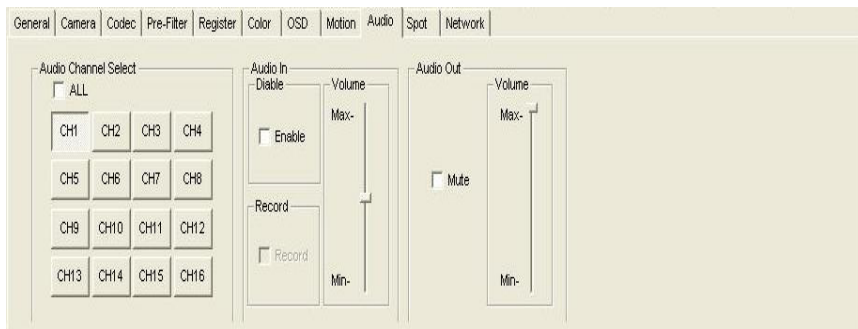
General | Camera | Codec | Pre-Filter | Register | Color | OSD | Motion | Audio | Spot | Network

Audio Channel Select
ALL

| CH1 | CH2 | CH3 | CH4 |
|---|---|---|---|
| CH5 | CH6 | CH7 | CH8 |
| CH9 | CH10 | CH11 | CH12 |
| CH13 | CH14 | CH15 | CH16 |

Audio In
Diable
Enable
Record
Record
Volume
Max-
Min-

Audio Out
Mute
Volume
Max-
Min-